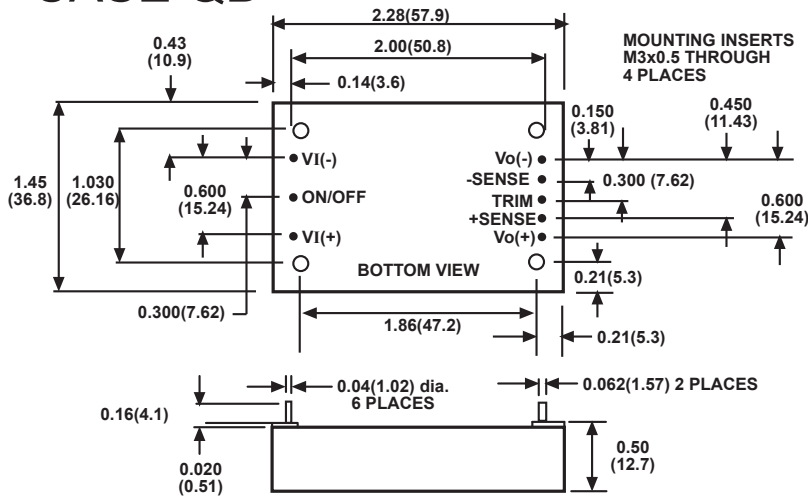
CASE QB

2.28(57.9)

2.00(50.8)

0.43
(10.9)

0.14(3.6)

MOUNTING INSERTS
M3x0.5 THROUGH
4 PLACES

0.150
(3.81)

0.450
(11.43)

1.45
(36.8)

1.030
(26.16)

VI(-)

0.600
(15.24)

ON/OFF

VI(+)

Vo(-)

-SENSE

0.300 (7.62)

TRIM

+SENSE

0.600
(15.24)

Vo(+)

BOTTOM VIEW

0.21(5.3)

0.300(7.62)

1.86(47.2)

0.21(5.3)

0.04(1.02) dia.
6 PLACES

0.062(1.57) 2 PLACES

0.16(4.1)

0.50
(12.7)

0.020
(0.51)